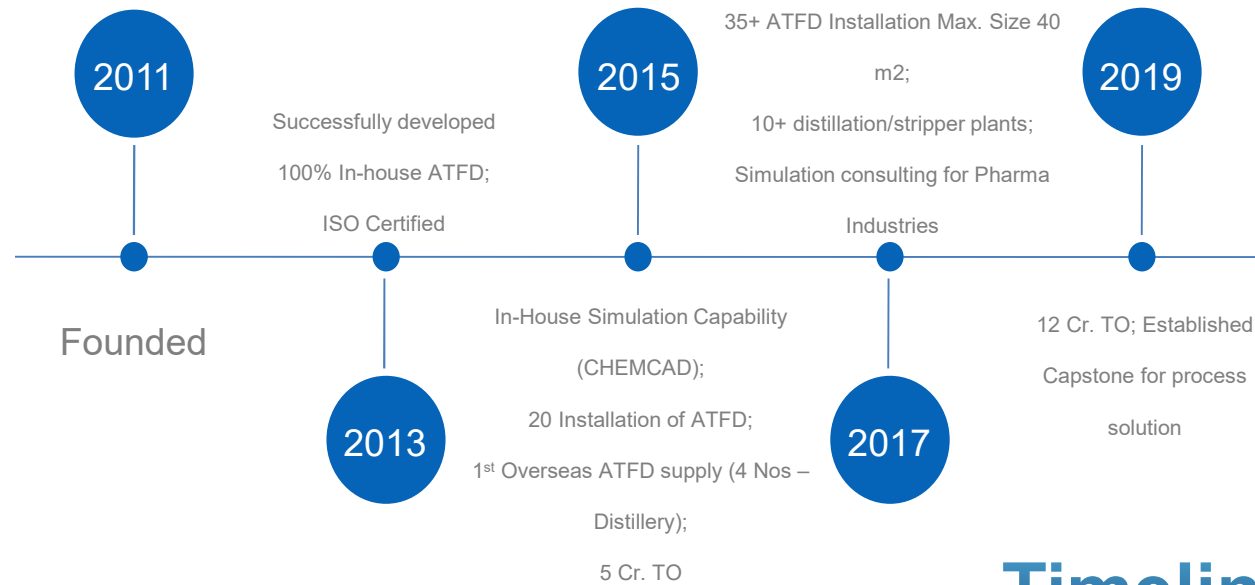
2011

Founded

Successfully developed 100% In-house ATFD; ISO Certified

2013

2015

In-House Simulation Capability (CHEMCAD); 20 Installation of ATFD; 1$^{st}$ Overseas ATFD supply (4 Nos – Distillery); 5 Cr. TO

35+ ATFD Installation Max. Size 40 m2; 10+ distillation/stripper plants; Simulation consulting for Pharma Industries

2017

2019

12 Cr. TO; Established Capstone for process solution

Timelin